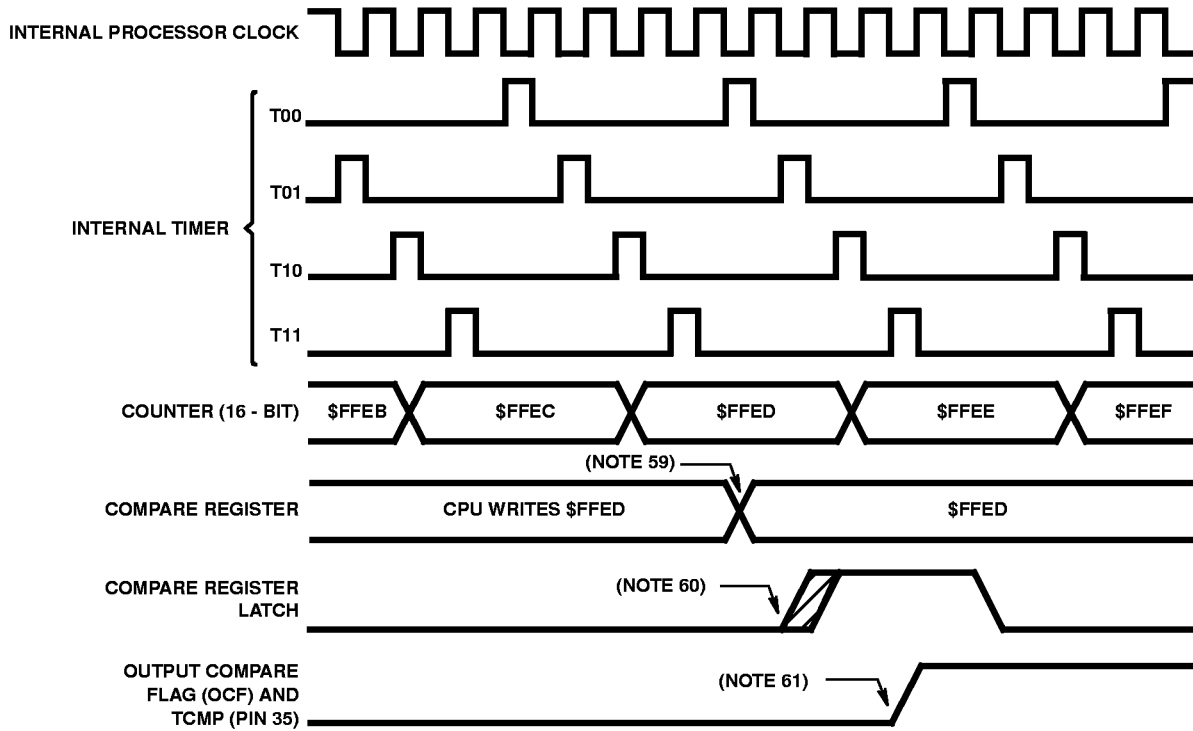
INTERNAL PROCESSOR CLOCK

INTERNAL TIMER

T00

T01

T10

T11

COUNTER (16 - BIT)

$FFEB

$FFEC

$FFED

$FFEE

$FFEF

(NOTE 59)

COMPARE REGISTER

CPU WRITES $FFED

$FFED

COMPARE REGISTER LATCH

(NOTE 60)

OUTPUT COMPARE FLAG (OCF) AND TCMP (PIN 35)

(NOTE 61)